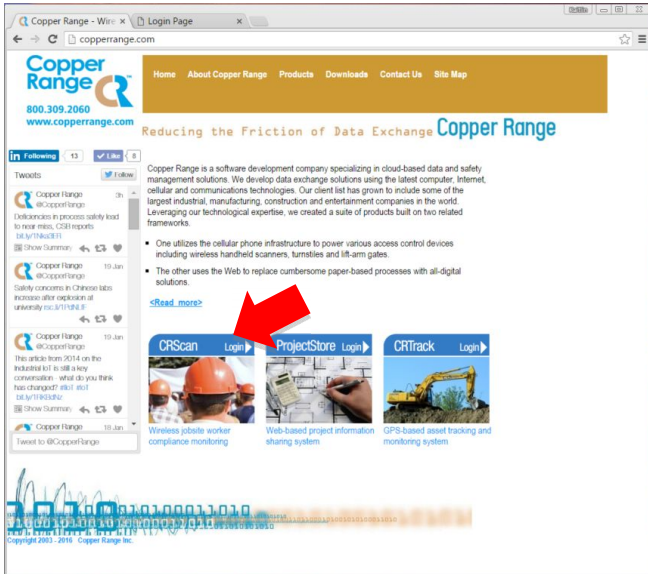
Copper Range - Wire ×
Login Page ×
copperrange.com

Copper Range CR
800.309.2060
www.copperrange.com

Home About Copper Range Products Downloads Contact Us Site Map

Reducing the Friction of Data Exchange Copper Range

in Following 13 Like 8

Tweets Follow

Copper Range @CopperRange 3h
Deficiencies in process safety lead to near-miss, CSB reports bit.ly/1Nkd3FR
Show Summary

Copper Range @CopperRange 19 Jan
Safety concerns in Chinese labs increase after explosion at university mc.it/1PtNLIF

Copper Range @CopperRange 19 Jan
This article from 2014 on the Industrial IoT is still a key conversation - what do you think has changed? #IoT #IoT bit.ly/1RK8dNz
Show Summary

Copper Range 19 Jan

Tweet to @CopperRange

Copper Range is a software development company specializing in cloud-based data and safety management solutions. We develop data exchange solutions using the latest computer, Internet, cellular and communications technologies. Our client list has grown to include some of the largest industrial, manufacturing, construction and entertainment companies in the world. Leveraging our technological expertise, we created a suite of products built on two related frameworks.

- One utilizes the cellular phone infrastructure to power various access control devices including wireless handheld scanners, turnstiles and lift-arm gates.
- The other uses the Web to replace cumbersome paper-based processes with all-digital solutions.

<Read more>

CRScan Login
Wireless jobsite worker compliance monitoring

ProjectStore Login
Web-based project information sharing system

CRTrack Login
GPS-based asset tracking and monitoring system

Copyright 2003 - 2016 Copper Range Inc.